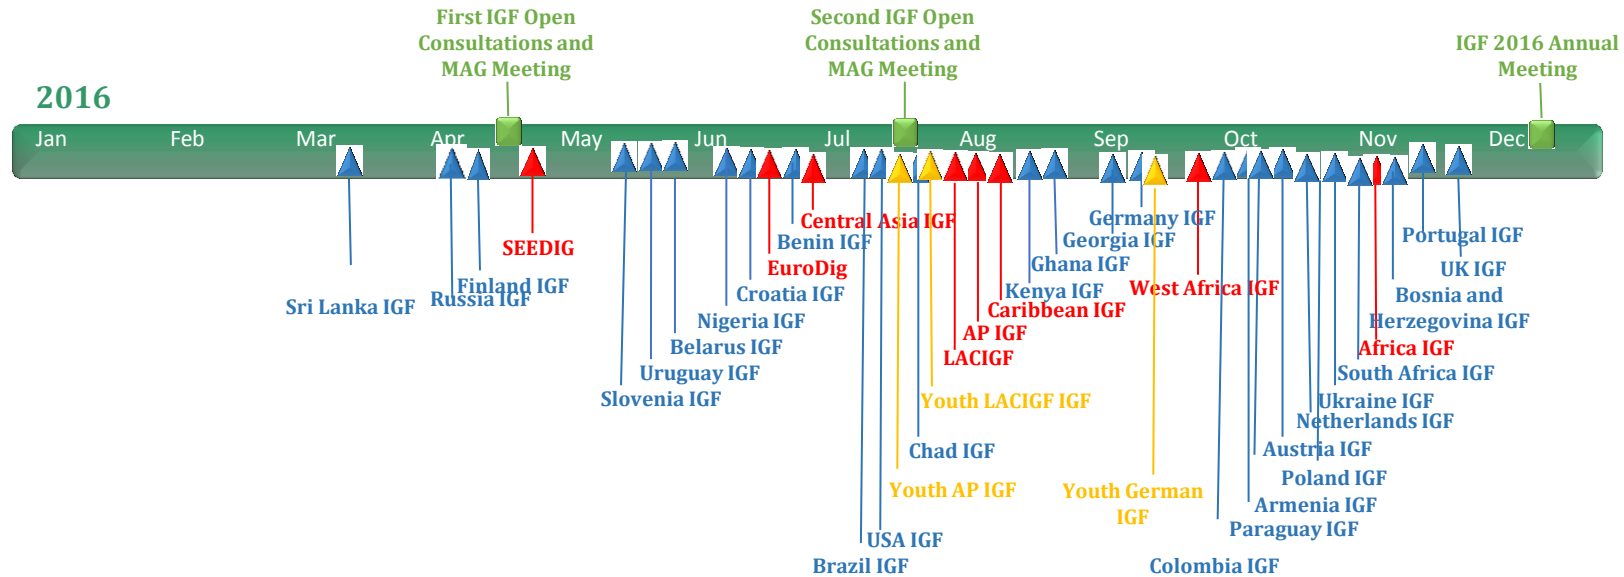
First IGF Open Consultations and MAG Meeting

Second IGF Open Consultations and MAG Meeting

IGF 2016 Annual Meeting

2016

Jan Feb Mar Apr May Jun Jul Aug Sep Oct Nov Dec

Sri Lanka IGF
Russia IGF
Finland IGF
SEEDIG
Slovenia IGF
Uruguay IGF
Belarus IGF
Nigeria IGF
Croatia IGF
EuroDig
Benin IGF
Central Asia IGF
Brazil IGF
USA IGF
Youth AP IGF
Chad IGF
Youth LACIGF IGF
LACIGF
AP IGF
Caribbean IGF
Kenya IGF
Ghana IGF
Georgia IGF
Germany IGF
Youth German IGF
West Africa IGF
Colombia IGF
Paraguay IGF
Armenia IGF
Poland IGF
Austria IGF
Netherlands IGF
Ukraine IGF
South Africa IGF
Africa IGF
Bosnia and Herzegovina IGF
UK IGF
Portugal IGF